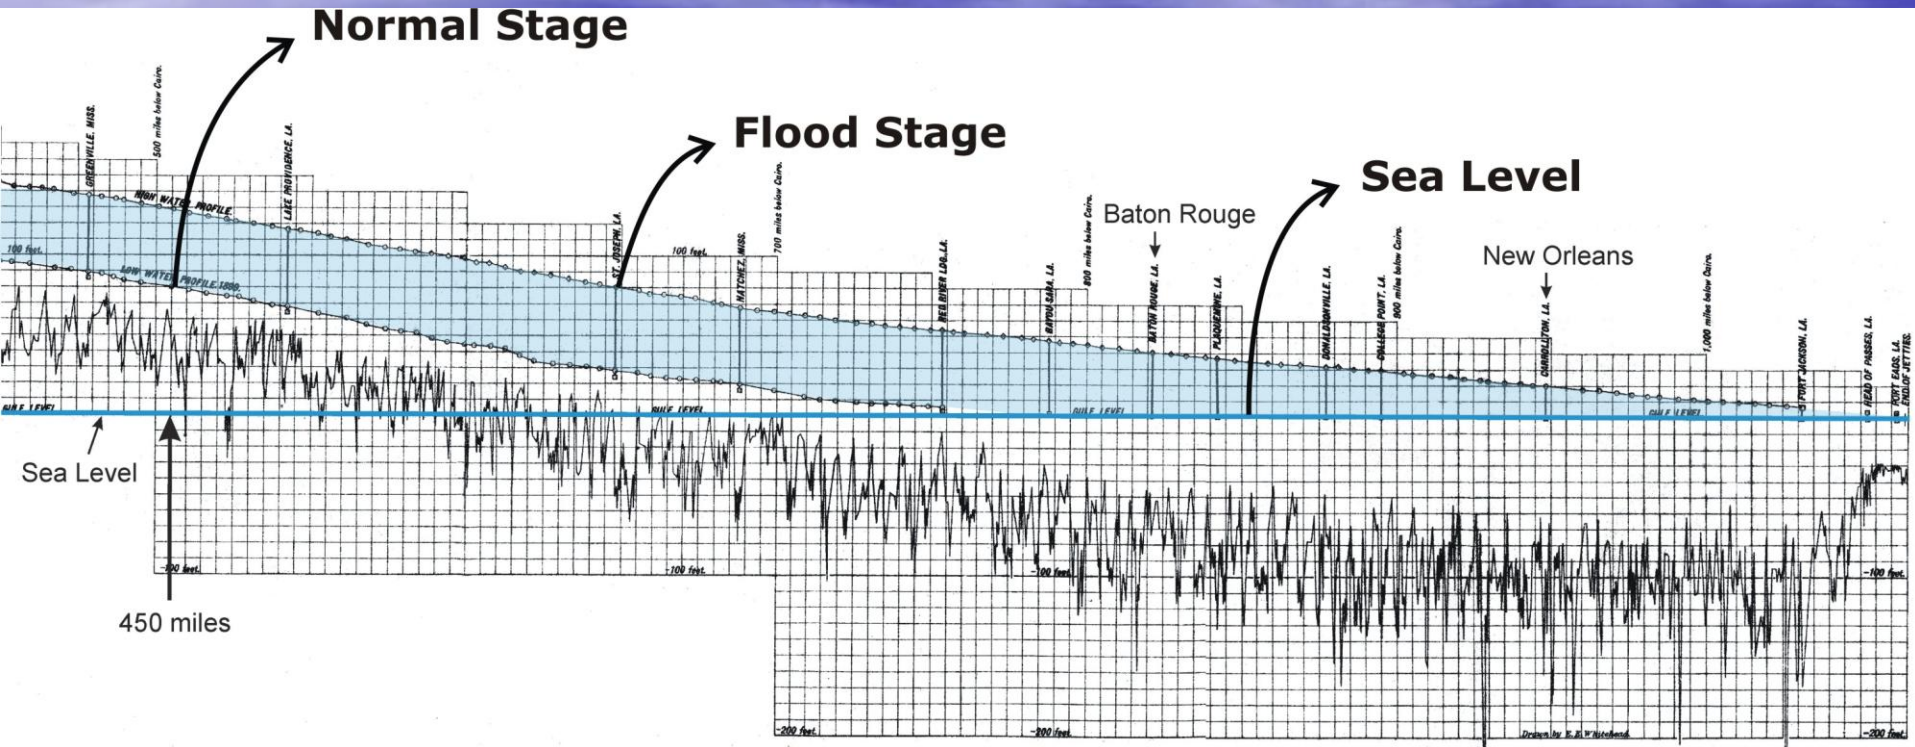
Normal Stage

Flood Stage

Sea Level

Baton Rouge

New Orleans

Sea Level

450 miles

GREENVILLE, MISS.

500 miles below Cairo.

LAKE PROVIDENCE, LA.

HIGH WATER PROFILE.

LOW WATER PROFILE 1880.

100 feet.

GULF LEVEL

ST. JOSEPH, LA.

100 feet.

NATCHEZ, MISS.

700 miles below Cairo.

RED RIVER LDG., LA.

BAYOU SARA, LA.

800 miles below Cairo.

BATON ROUGE, LA.

PLAQUEMINE, LA.

DONALDSONVILLE, LA.

COLLEGE POINT, LA.

900 miles below Cairo.

CARROLLTON, LA.

1,000 miles below Cairo.

FORT JACKSON, LA.

HEAD OF PASSES, LA.

PORT EADS, LA. END OF JETTIES.

GULF LEVEL

GULF LEVEL

GULF LEVEL

-100 feet.

-100 feet.

-100 feet.

-100 feet.

-200 feet.

-200 feet.

-200 feet.

Drawn by E. E. Whitehead.